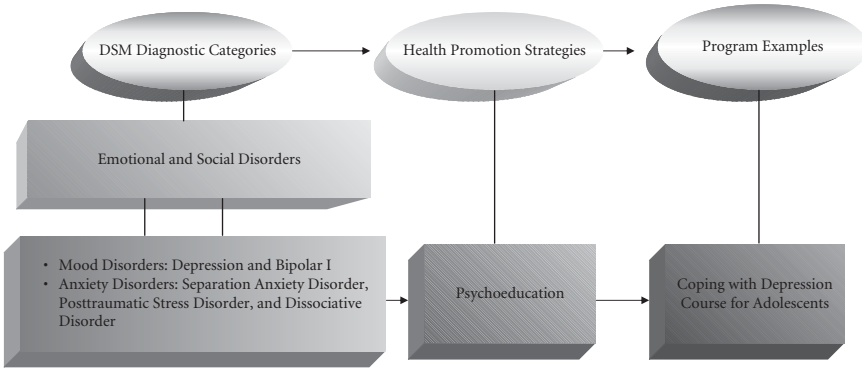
DSM Diagnostic Categories

Health Promotion Strategies

Program Examples

Emotional and Social Disorders

- Mood Disorders: Depression and Bipolar I
- Anxiety Disorders: Separation Anxiety Disorder, Posttraumatic Stress Disorder, and Dissociative Disorder

Psychoeducation

Coping with Depression Course for Adolescents